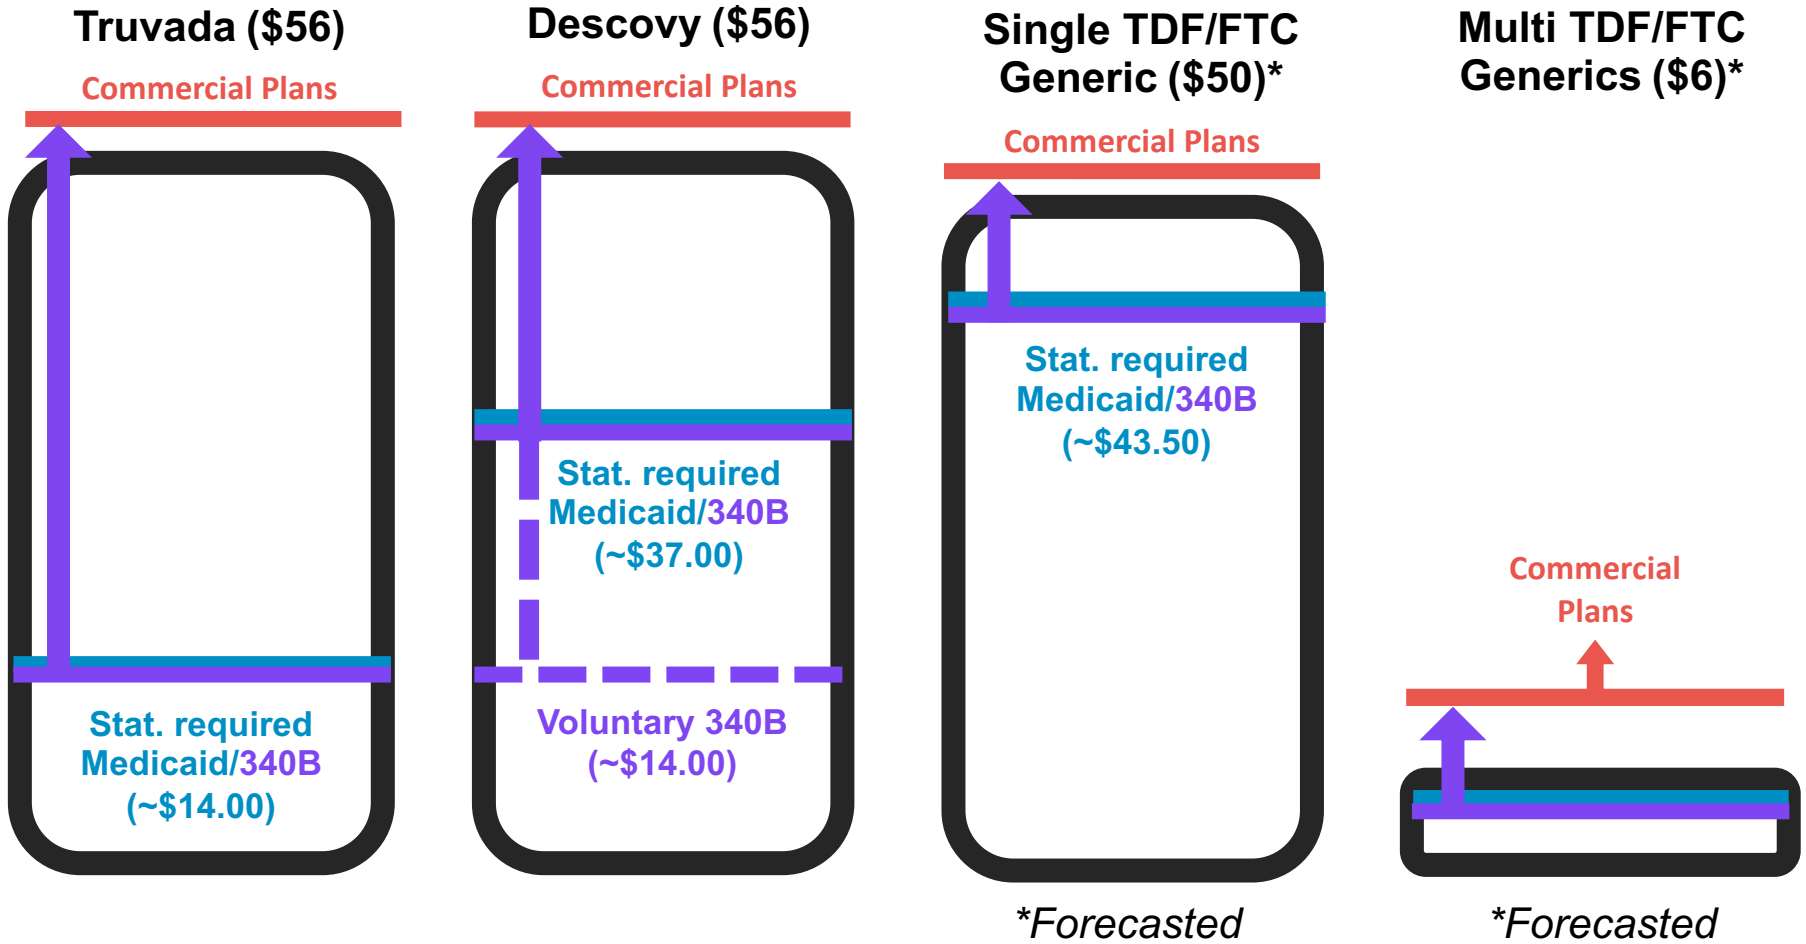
Truvada ($56)

Commercial Plans

Stat. required Medicaid/340B (~$14.00)

Descovy ($56)

Commercial Plans

Stat. required Medicaid/340B (~$37.00)

Voluntary 340B (~$14.00)

Single TDF/FTC Generic ($50)*

Commercial Plans

Stat. required Medicaid/340B (~$43.50)

*Forecasted

Multi TDF/FTC Generics ($6)*

Commercial Plans

*Forecasted